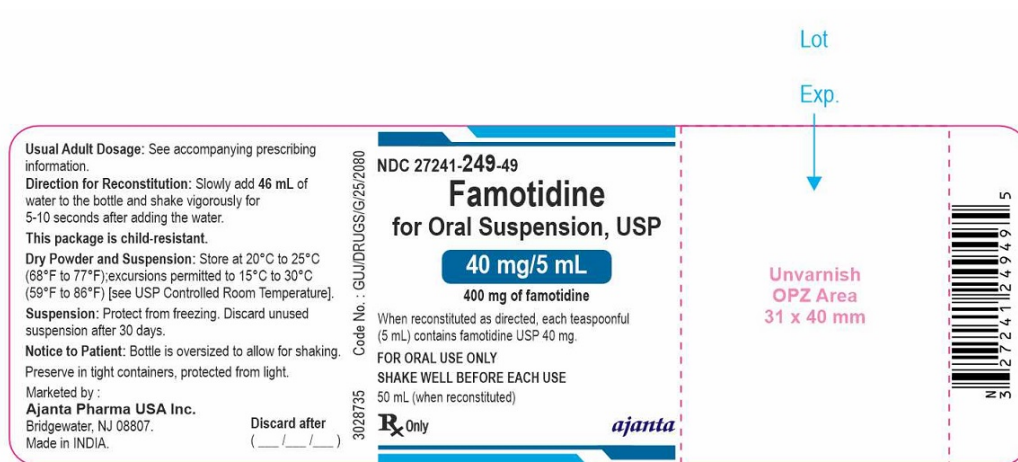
Lot

Exp.

Usual Adult Dosage: See accompanying prescribing information.
Direction for Reconstitution: Slowly add 46 mL of water to the bottle and shake vigorously for 5-10 seconds after adding the water.
This package is child-resistant.
Dry Powder and Suspension: Store at 20°C to 25°C (68°F to 77°F);excursions permitted to 15°C to 30°C (59°F to 86°F) [see USP Controlled Room Temperature].
Suspension: Protect from freezing. Discard unused suspension after 30 days.
Notice to Patient: Bottle is oversized to allow for shaking.
Preserve in tight containers, protected from light.
Marketed by :
Ajanta Pharma USA Inc.
Bridgewater, NJ 08807.
Made in INDIA.

Discard after
( ___/___/___ )

Code No. : GUJ/DRUGS/G/25/2080

3028735

NDC 27241-249-49
Famotidine
for Oral Suspension, USP
40 mg/5 mL
400 mg of famotidine
When reconstituted as directed, each teaspoonful (5 mL) contains famotidine USP 40 mg.
FOR ORAL USE ONLY
SHAKE WELL BEFORE EACH USE
50 mL (when reconstituted)
℞ Only
ajanta

Unvarnish
OPZ Area
31 x 40 mm

N 3 27241 24949 5